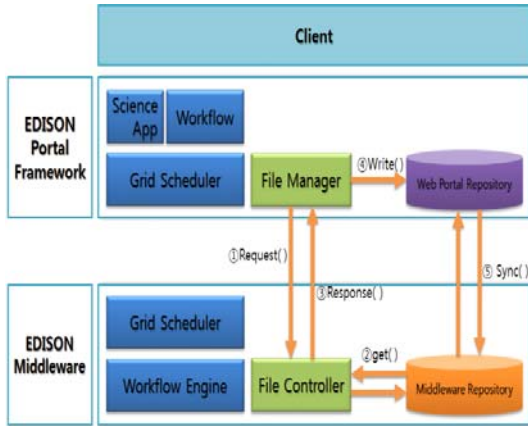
Client

EDISON Portal Framework

Science App

Workflow

Grid Scheduler

File Manager

④Write()

Web Portal Repository

①Request()

③Response()

⑤ Sync()

EDISON Middleware

Grid Scheduler

Workflow Engine

File Controller

②get()

Middleware Repository